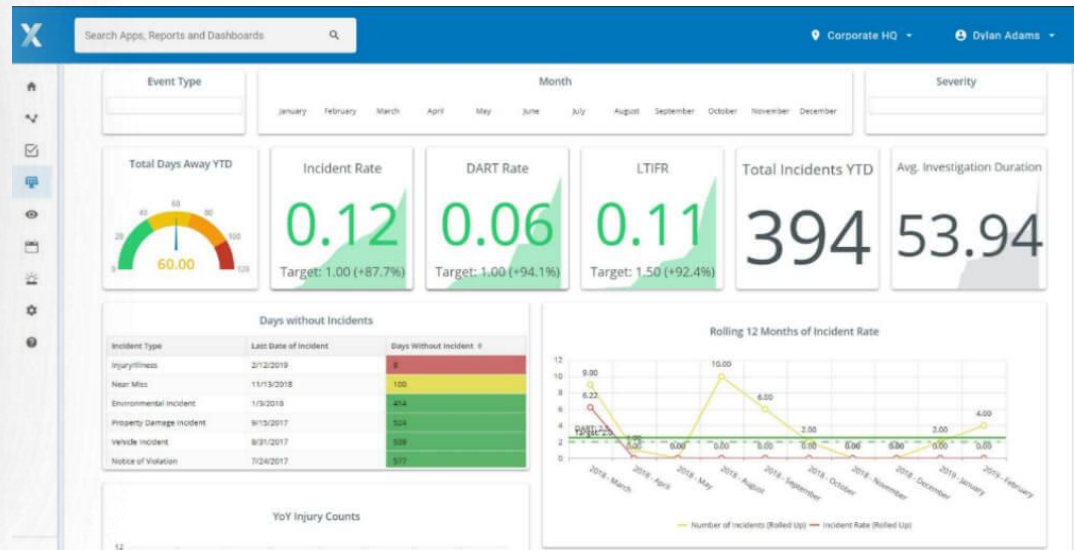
Search Apps, Reports and Dashboards

Corporate HQ

Dylan Adams

Event Type

Month

January February March April May June July August September October November December

Severity

Total Days Away YTD

0 20 40 60 80 100 120

60.00

Incident Rate

0.12

Target: 1.00 (+87.7%)

DART Rate

0.06

Target: 1.00 (+94.1%)

LTIFR

0.11

Target: 1.50 (+92.4%)

Total Incidents YTD

394

Avg. Investigation Duration

53.94

Days without Incidents

| Incident Type | Last Date of Incident | Days Without Incident |
|---|---|---|
| Injury/Illness | 2/12/2019 | 8 |
| Near Miss | 11/13/2018 | 100 |
| Environmental Incident | 1/3/2018 | 414 |
| Property Damage Incident | 9/15/2017 | 524 |
| Vehicle Incident | 8/31/2017 | 539 |
| Notice of Violation | 7/24/2017 | 577 |

Rolling 12 Months of Incident Rate

12 10 8 6 4 2 0

9.00 6.22 10.00 6.00 2.00 0.00 0.00 0.00 0.00 0.00 0.00 2.00 4.00

2018 - March 2018 - April 2018 - May 2018 - August 2018 - September 2018 - October 2018 - November 2018 - December 2019 - January 2019 - February

Number of Incidents (Rolled Up) Incident Rate (Rolled Up)

YoY Injury Counts

12